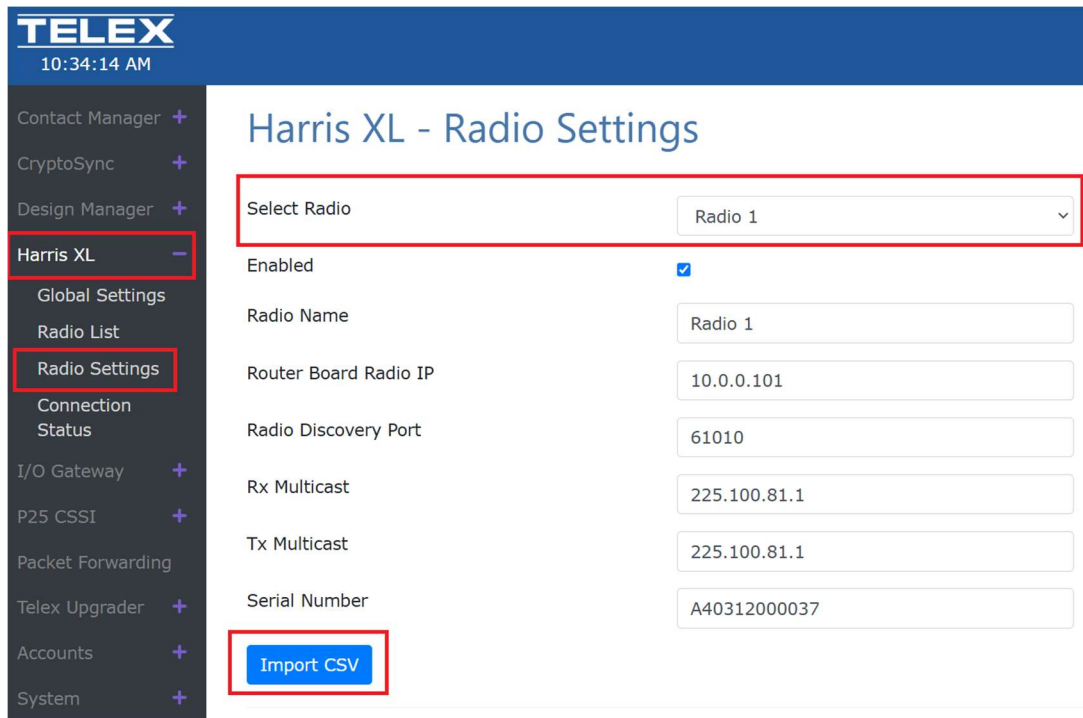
TELEX
10:34:14 AM

Contact Manager +
CryptoSync +
Design Manager +
Harris XL −
Global Settings
Radio List
Radio Settings
Connection Status
I/O Gateway +
P25 CSSI +
Packet Forwarding
Telex Upgrader +
Accounts +
System +

Harris XL - Radio Settings

Select Radio | Radio 1
Enabled
Radio Name | Radio 1
Router Board Radio IP | 10.0.0.101
Radio Discovery Port | 61010
Rx Multicast | 225.100.81.1
Tx Multicast | 225.100.81.1
Serial Number | A40312000037

Import CSV